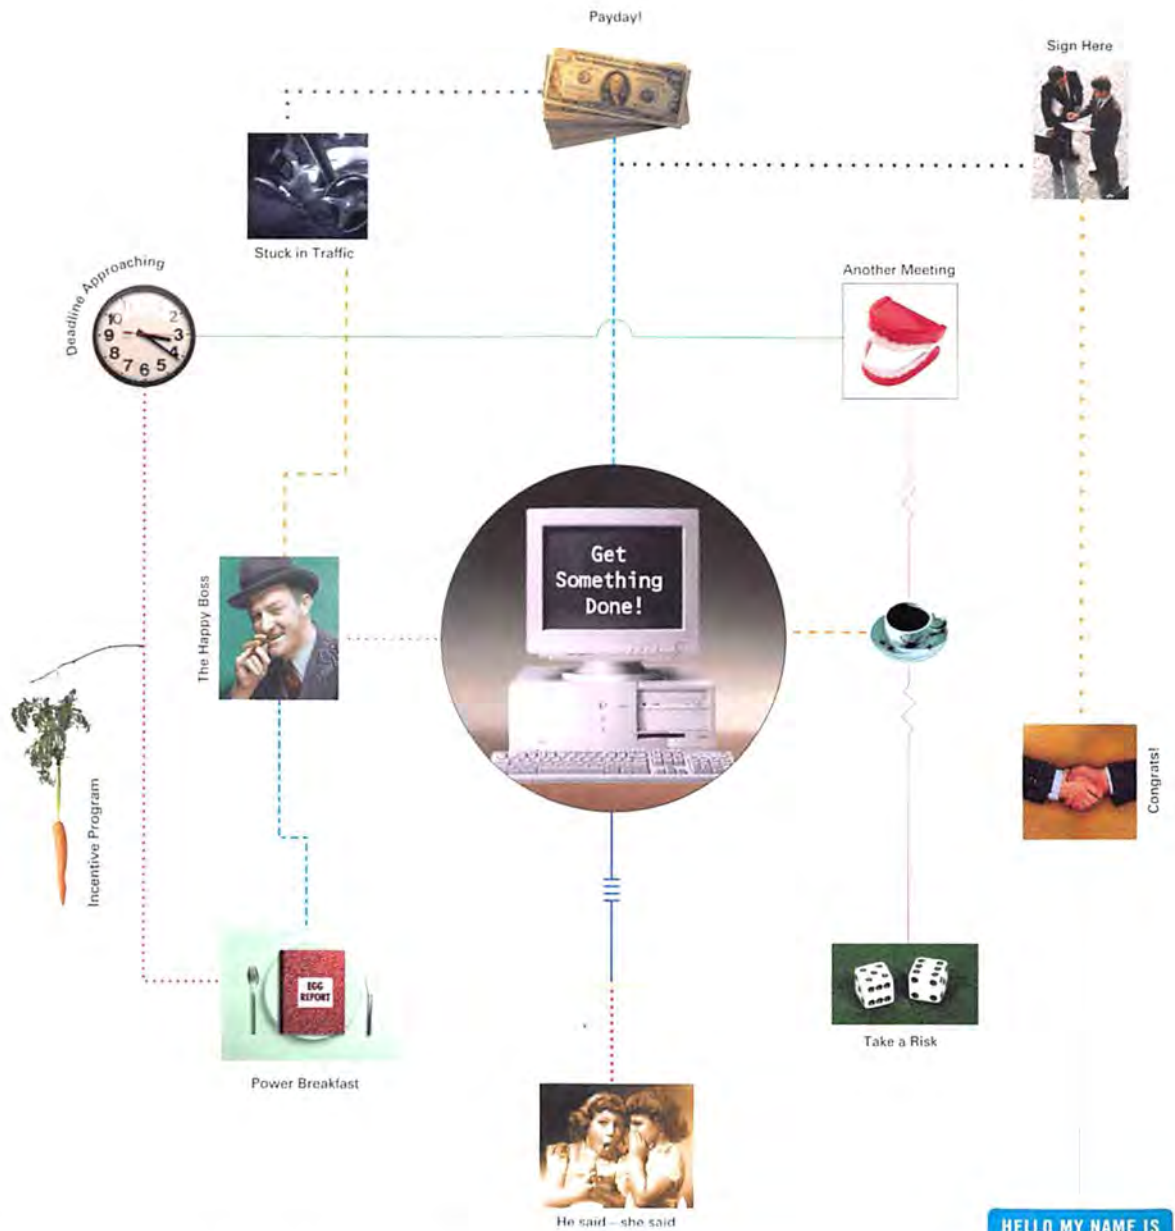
Payday!

Sign Here

Stuck in Traffic

Deadline Approaching

Another Meeting

The Happy Boss

Get Something Done!

Incentive Program

Congrats!

EGG REPORT

Power Breakfast

Take a Risk

He said – she said

HELLO MY NAME IS